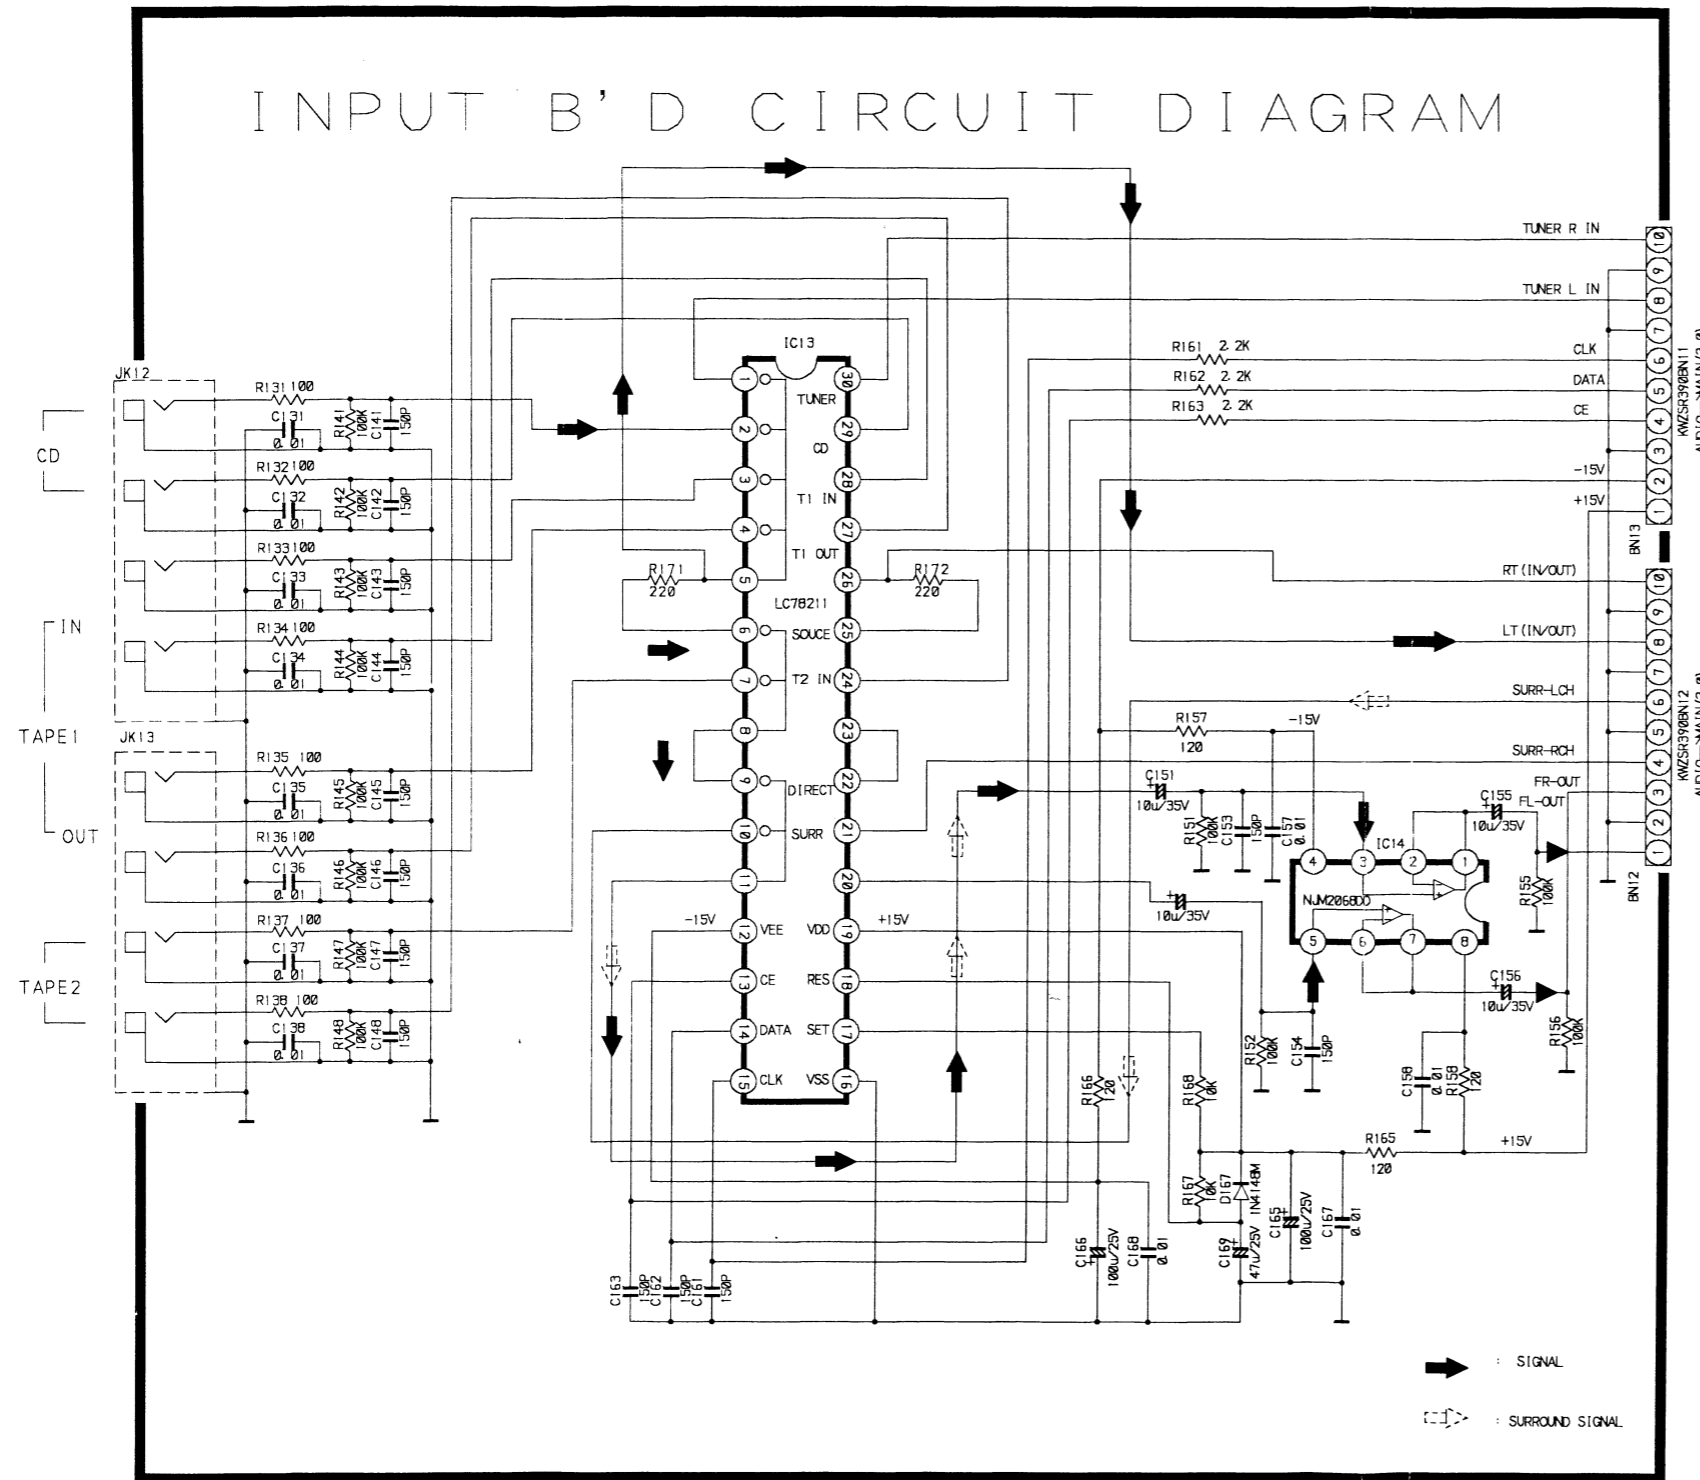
INPUT B'D CIRCUIT DIAGRAM

JK12
CD
IN
TAPE1
OUT
JK13
TAPE2

R131 100
C131
0.01
R141 100K
C141 150P
R132 100
C132
0.01
R142 100K
C142 150P
R133 100
C133
0.01
R143 100K
C143 150P
R134 100
C134
0.01
R144 100K
C144 150P
R135 100
C135
0.01
R145 100K
C145 150P
R136 100
C136
0.01
R146 100K
C146 150P
R137 100
C137
0.01
R147 100K
C147 150P
R138 100
C138
0.01
R148 100K
C148 150P

IC13
LC78211
1 2 3 4 5 6 7 8 9 10 11 12 13 14 15
30 29 28 27 26 25 24 23 22 21 20 19 18 17 16
TUNER
CD
T1 IN
T1 OUT
SOUCE
T2 IN
DIRECT
SURR
-15V
VEE
CE
DATA
CLK
+15V
VDD
RES
SET
VSS
R171
220
R172
220

C163 150P
C162 150P
C161 150P

TUNER R IN
TUNER L IN
CLK
DATA
CE
-15V
+15V
R161 2.2K
R162 2.2K
R163 2.2K
1 2 3 4 5 6 7 8 9 10
KWZSR390BN11
AUDIO MAIN(2.0)
BN13
RT(IN/OUT)
LT(IN/OUT)
SURR-LCH
SURR-RCH
FR-OUT
FL-OUT
1 2 3 4 5 6 7 8 9 10
KWZSR390BN12
AUDIO MAIN(2.0)
BN12

R157
120
-15V
C151
10u/35V
R151 100K
C153 150P
C157 0.01
IC14
NJM2068DD
4 3 2 1
5 6 7 8
C155
10u/35V
R155 100K
10u/35V
C156
10u/35V
R156 100K
R152 100K
C154 150P
C158 0.01
R158 120
R166 120
R168 10K
R167 10K
D167 1N4148M
R165
120
+15V
C166
100u/25V
C168
0.01
C169
47u/25V
C165
100u/25V
C167
0.01

: SIGNAL
: SURROUND SIGNAL